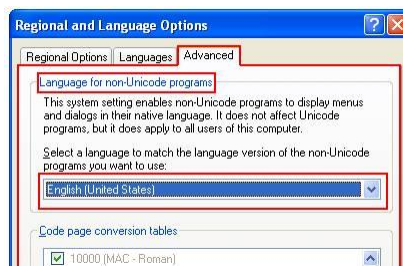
Regional and Language Options

?

Regional Options | Languages | Advanced

Language for non-Unicode programs

This system setting enables non-Unicode programs to display menus and dialogs in their native language. It does not affect Unicode programs, but it does apply to all users of this computer.

Select a language to match the language version of the non-Unicode programs you want to use:

English (United States)

Code page conversion tables

10000 (MAC - Roman)